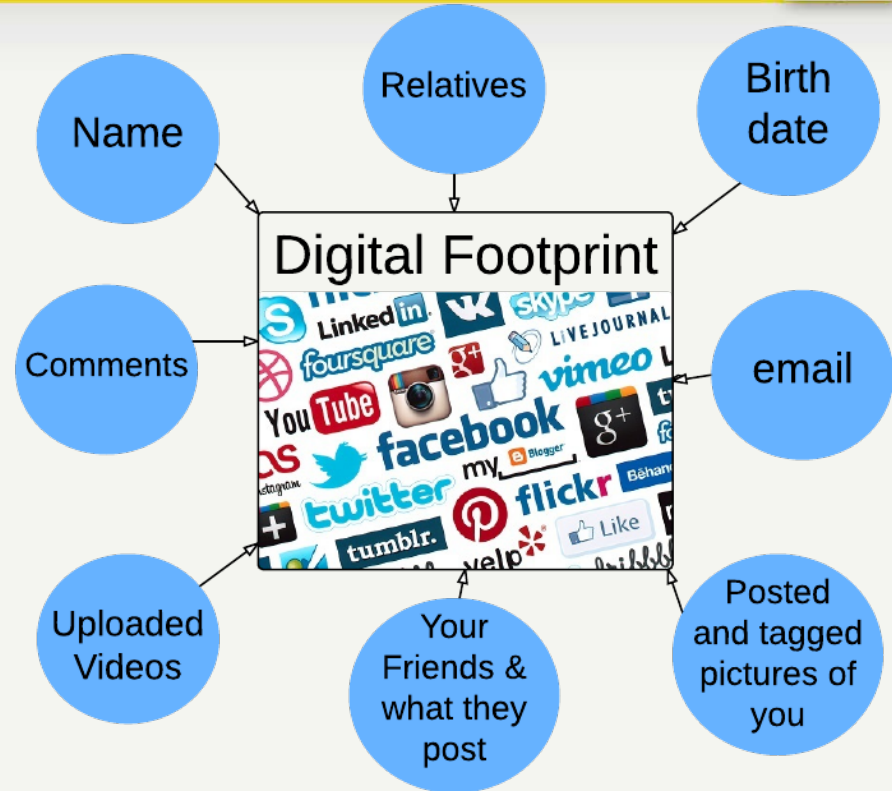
Name

Relatives

Birth date

Digital Footprint

Linked in

skype

LIVEJOURNAL

foursquare

vimeo

You Tube

facebook

g+

my Blogger

Behance

stagram

twitter

flickr

tumblr.

yelp

Like

Comments

email

Uploaded Videos

Your Friends & what they post

Posted and tagged pictures of you